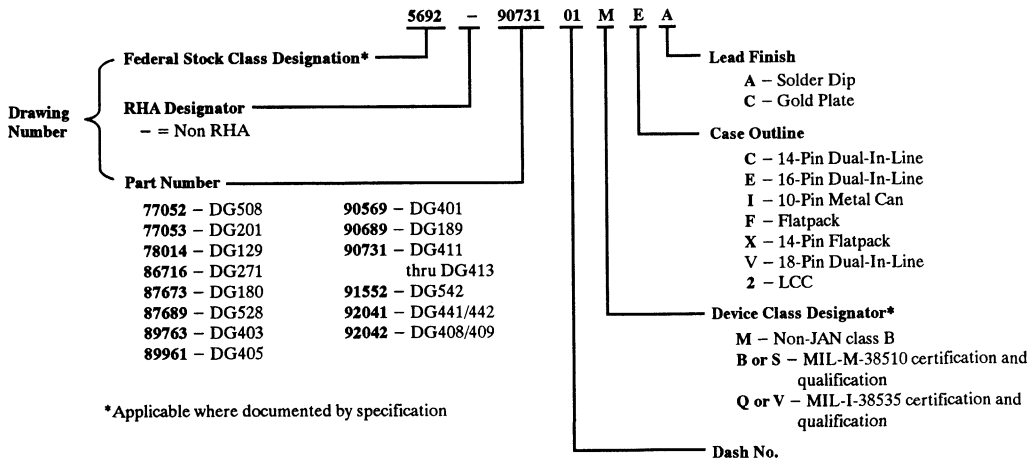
5692 – 90731 01 M E A

Drawing Number

Federal Stock Class Designation*

RHA Designator
– = Non RHA

Part Number

77052 – DG508
77053 – DG201
78014 – DG129
86716 – DG271
87673 – DG180
87689 – DG528
89763 – DG403
89961 – DG405

90569 – DG401
90689 – DG189
90731 – DG411 thru DG413
91552 – DG542
92041 – DG441/442
92042 – DG408/409

*Applicable where documented by specification

Lead Finish
A – Solder Dip
C – Gold Plate

Case Outline
C – 14-Pin Dual-In-Line
E – 16-Pin Dual-In-Line
I – 10-Pin Metal Can
F – Flatpack
X – 14-Pin Flatpack
V – 18-Pin Dual-In-Line
2 – LCC

Device Class Designator*
M – Non-JAN class B
B or S – MIL-M-38510 certification and qualification
Q or V – MIL-I-38535 certification and qualification

Dash No.